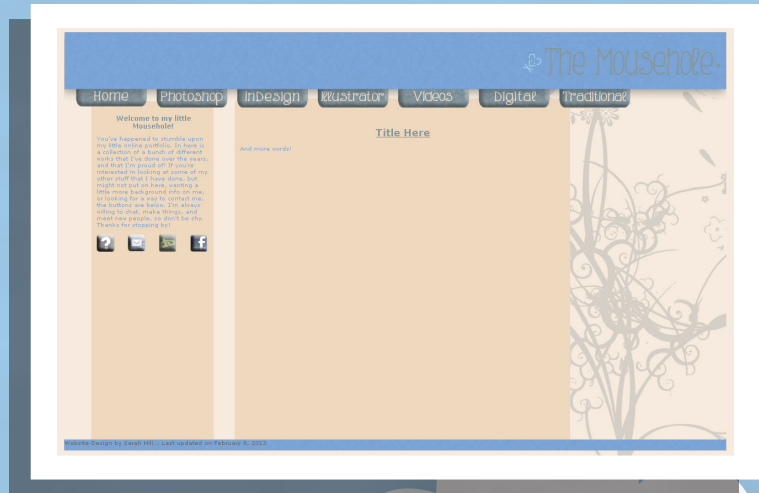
The Mousehole

Home Photoshop InDesign Illustrator Videos Digital Traditional

Welcome to my little Mousehole!

You've happened to stumble upon my little online portfolio. In here is a collection of a bunch of different works that I've done over the years, and that I'm proud of! If you're interested in looking at some of my other stuff that I have done, but might not put on here, wanting a little more background info on me, or looking for a way to contact me, the buttons are below. I'm always willing to chat, make things, and meet new people, so don't be shy. Thanks for stopping by!

Title Here

And more words!

Website Design by Sarah Hill :: Last updated on February 5, 2013